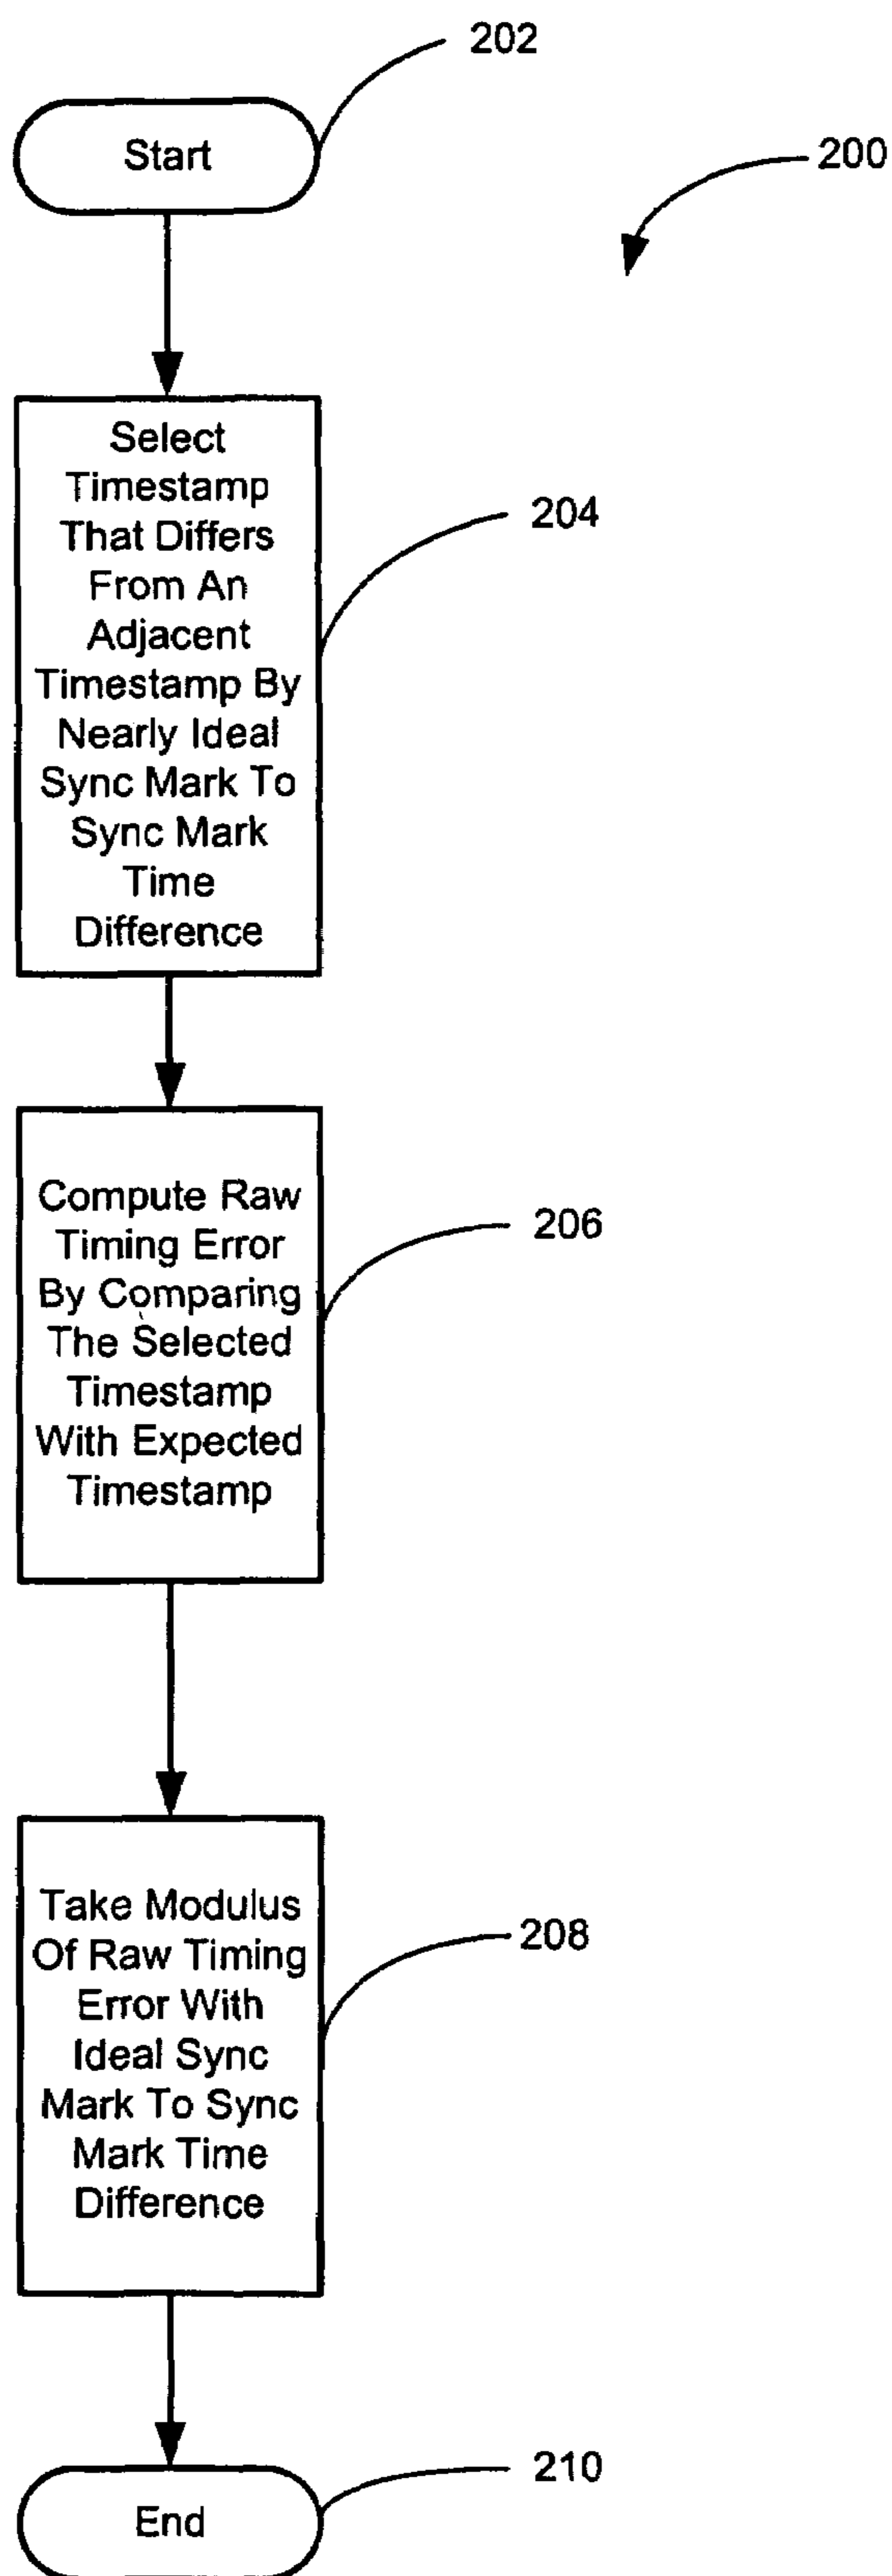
202

200

Start

Select Timestamp That Differs From An Adjacent Timestamp By Nearly Ideal Sync Mark To Sync Mark Time Difference

204

Compute Raw Timing Error By Comparing The Selected Timestamp With Expected Timestamp

206

Take Modulus Of Raw Timing Error With Ideal Sync Mark To Sync Mark Time Difference

208

End

210